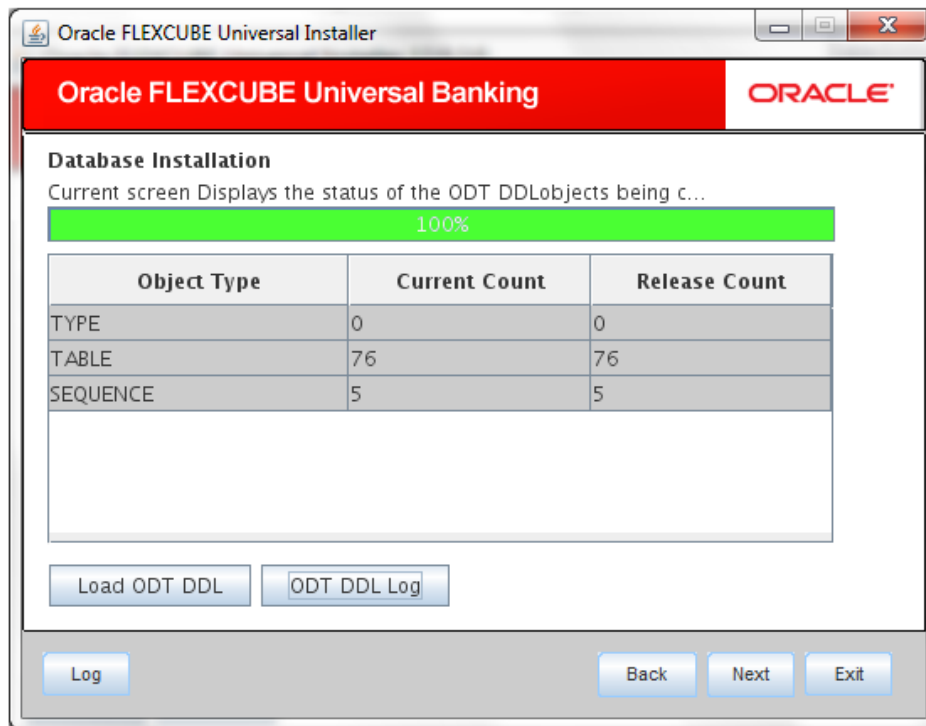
Oracle FLEXCUBE Universal Installer

Oracle FLEXCUBE Universal Banking

ORACLE

Database Installation

Current screen Displays the status of the ODT DDLobjects being c...

100%

| Object Type | Current Count | Release Count |
|---|---|---|
| TYPE | 0 | 0 |
| TABLE | 76 | 76 |
| SEQUENCE | 5 | 5 |

Load ODT DDL

ODT DDL Log

Log

Back

Next

Exit